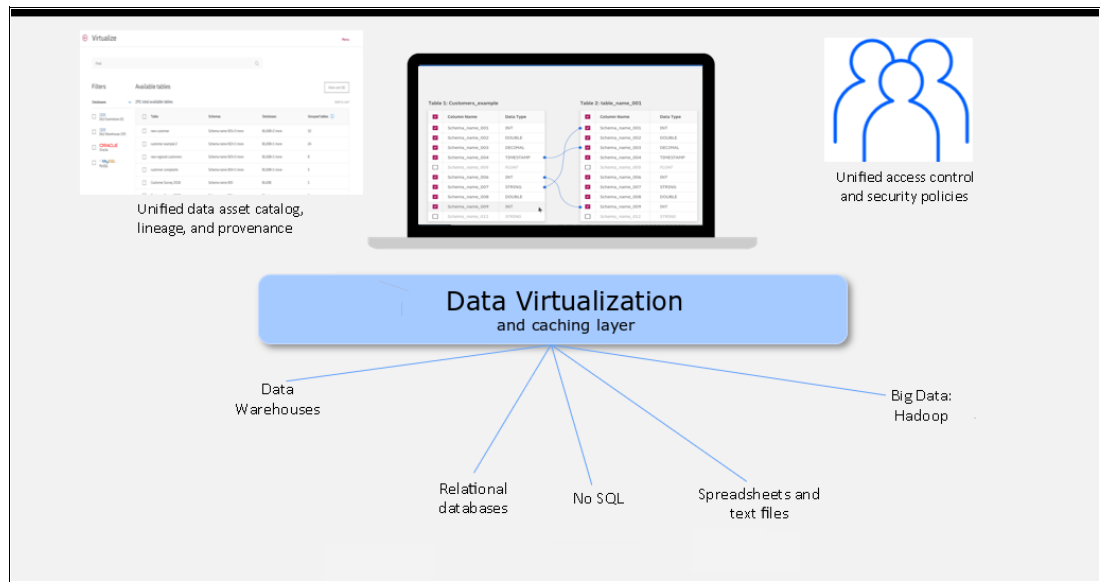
Virtualize

Filters

Available tables

Table 1: Customers_example

| Column Name | Data Type |
|---|---|
| Schema_name_001 | INT |
| Schema_name_002 | DOUBLE |
| Schema_name_003 | DECIMAL |
| Schema_name_004 | TIMESTAMP |
| Schema_name_005 | BIGINT |
| Schema_name_006 | INT |
| Schema_name_007 | STRING |
| Schema_name_008 | DOUBLE |
| Schema_name_009 | INT |
| Schema_name_010 | STRING |

Table 2: table_name_001

| Column Name | Data Type |
|---|---|
| Schema_name_001 | INT |
| Schema_name_002 | DOUBLE |
| Schema_name_003 | DECIMAL |
| Schema_name_004 | TIMESTAMP |
| Schema_name_005 | BIGINT |
| Schema_name_006 | INT |
| Schema_name_007 | STRING |
| Schema_name_008 | DOUBLE |
| Schema_name_009 | INT |
| Schema_name_010 | STRING |

Unified data asset catalog, lineage, and provenance

Unified access control and security policies

Data Virtualization
and caching layer

Data Warehouses

Big Data: Hadoop

Relational databases

No SQL

Spreadsheets and text files